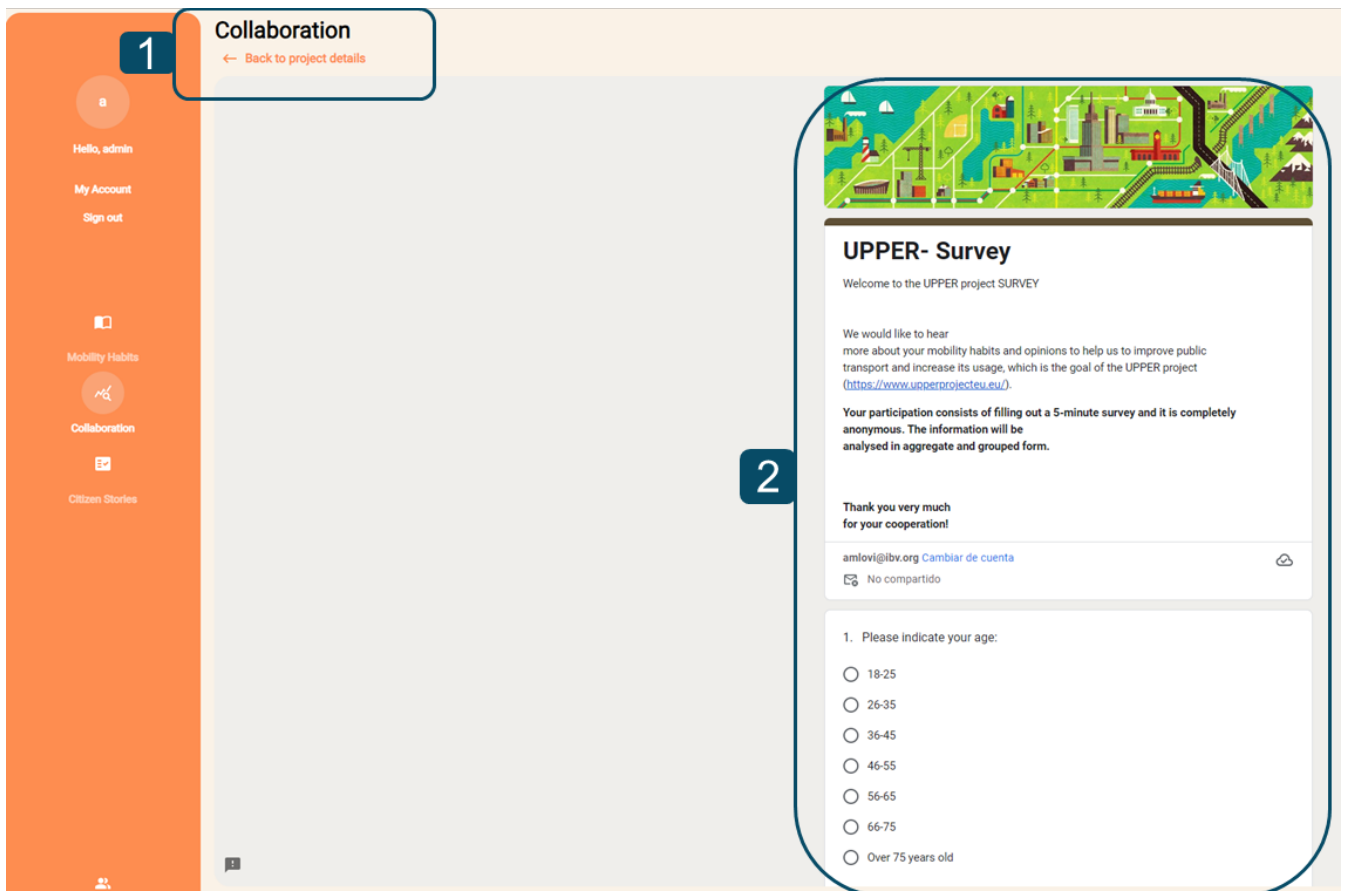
a

Hello, admin

My Account

Sign out

Mobility Habits

Collaboration

Citizen Stories

Collaboration

← Back to project details

1

2

UPPER- Survey

Welcome to the UPPER project SURVEY

We would like to hear more about your mobility habits and opinions to help us to improve public transport and increase its usage, which is the goal of the UPPER project (https://www.upperprojecteu.eu/).

**Your participation consists of filling out a 5-minute survey and it is completely anonymous. The information will be analysed in aggregate and grouped form.**

**Thank you very much for your cooperation!**

amlovi@ibv.org Cambiar de cuenta

No compartido

1. Please indicate your age:

18-25

26-35

36-45

46-55

56-65

66-75

Over 75 years old